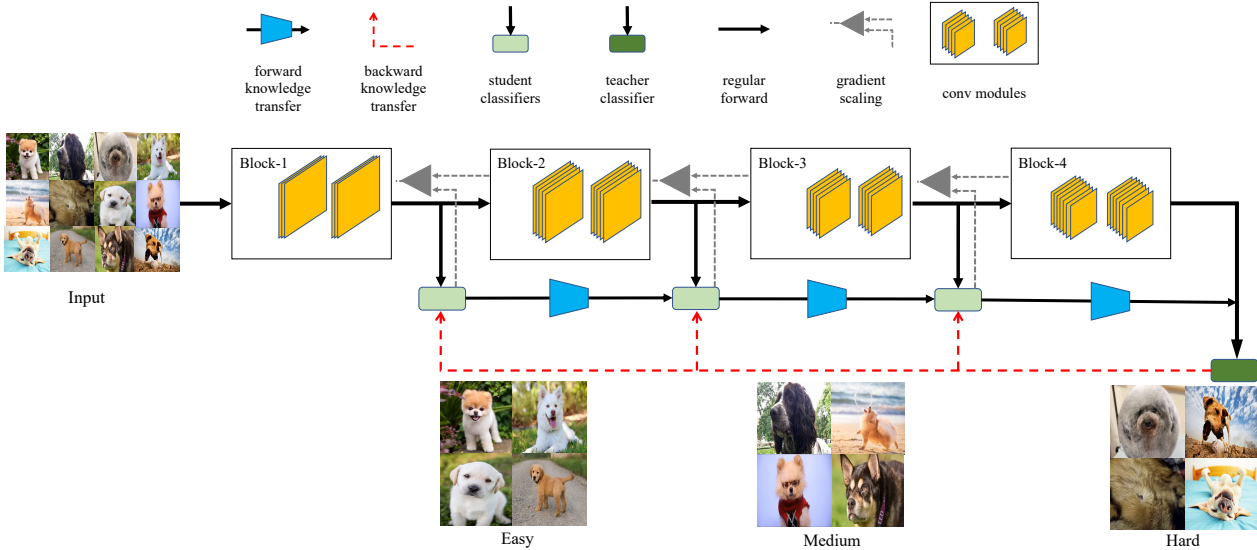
forward knowledge transfer

backward knowledge transfer

student classifiers

teacher classifier

regular forward

gradient scaling

conv modules

Block-1

Block-2

Block-3

Block-4

Input

Easy

Medium

Hard